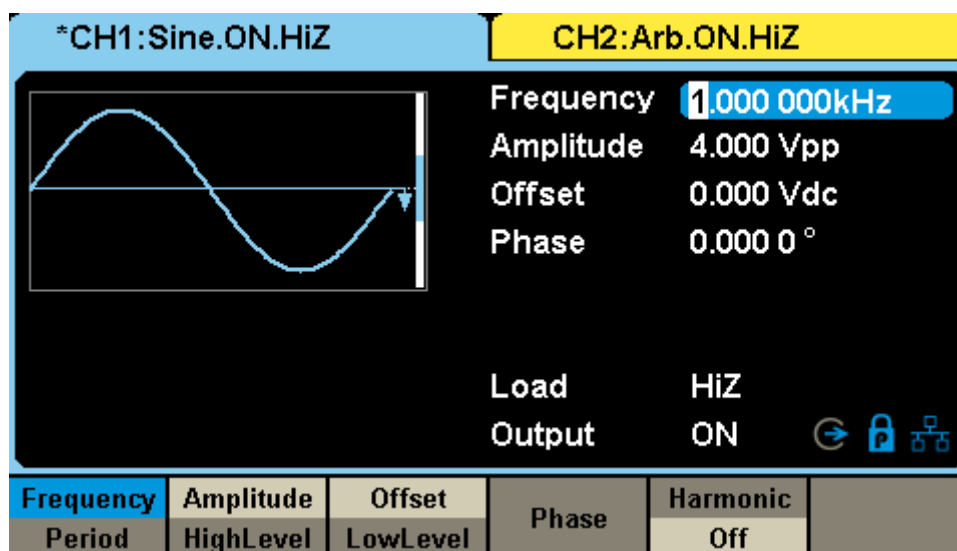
*CH1:Sine.ON.HiZ

CH2:Arb.ON.HiZ

Frequency 1.000 000kHz

Amplitude 4.000 Vpp

Offset 0.000 Vdc

Phase 0.000 0 °

Load HiZ

Output ON

| Frequency | Amplitude | Offset | Phase | Harmonic | |
|---|---|---|---|---|---|
| Period | HighLevel | LowLevel | | Off | |